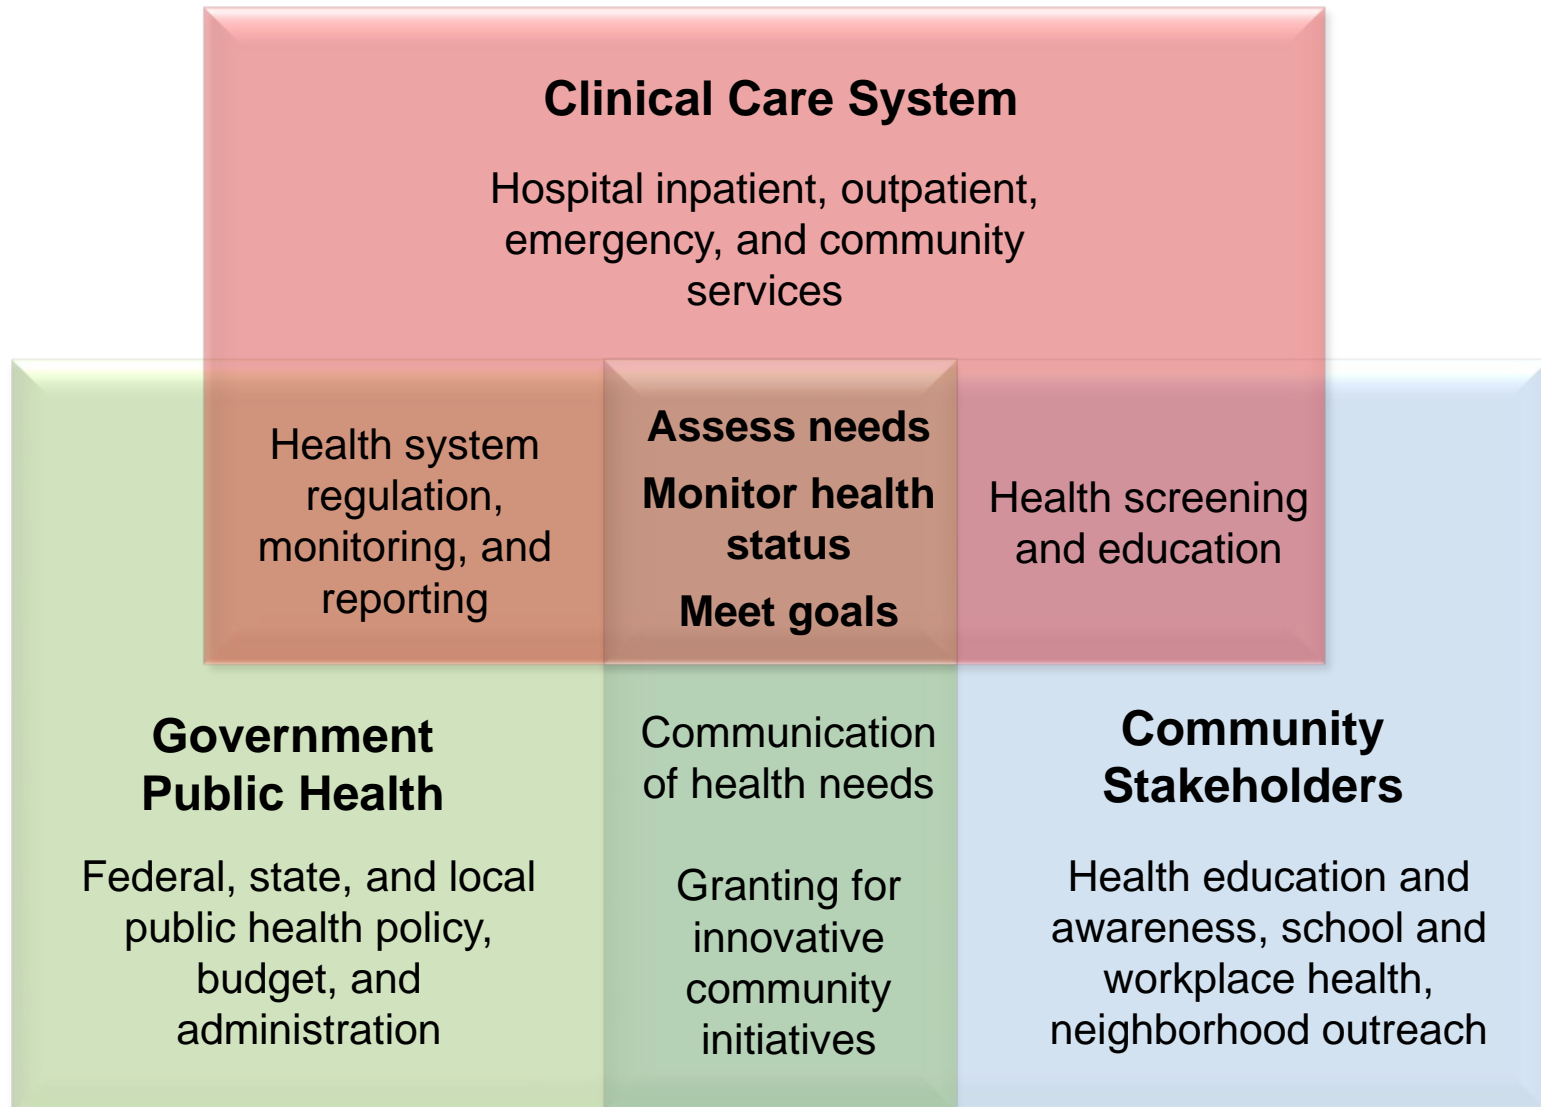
Clinical Care System

Hospital inpatient, outpatient, emergency, and community services

Health system regulation, monitoring, and reporting

Assess needs

Monitor health status

Meet goals

Health screening and education

Government Public Health

Federal, state, and local public health policy, budget, and administration

Communication of health needs

Granting for innovative community initiatives

Community Stakeholders

Health education and awareness, school and workplace health, neighborhood outreach